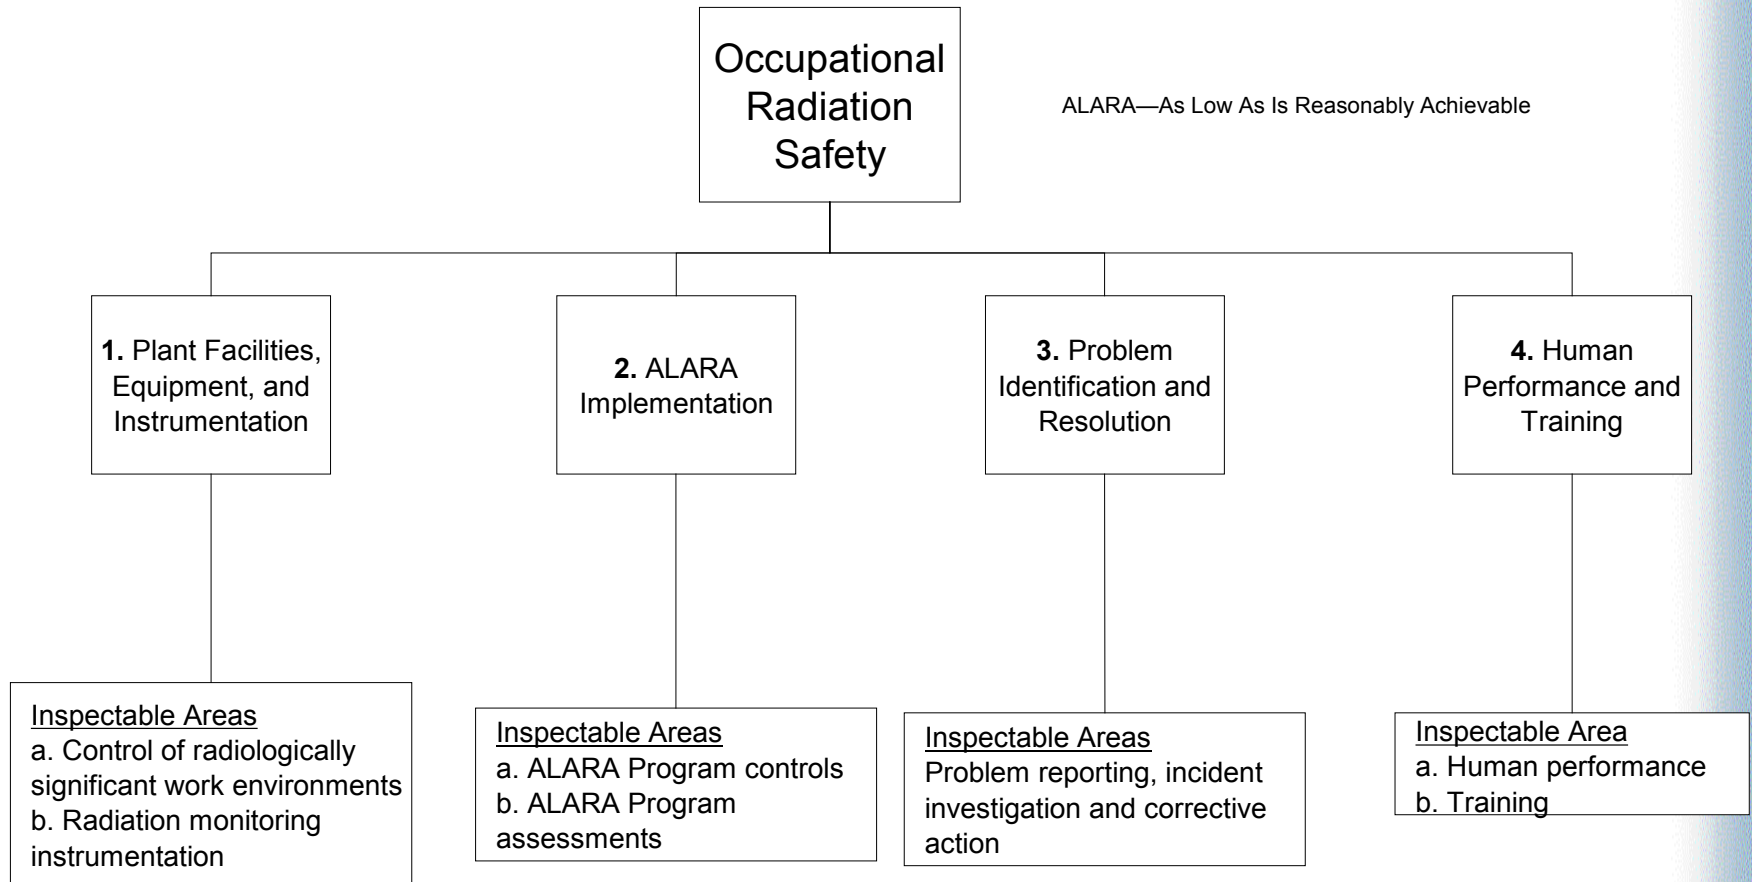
Occupational Radiation Safety

ALARA—As Low As Is Reasonably Achievable

**1.** Plant Facilities, Equipment, and Instrumentation

**2.** ALARA Implementation

**3.** Problem Identification and Resolution

**4.** Human Performance and Training

Inspectable Areas
a. Control of radiologically significant work environments
b. Radiation monitoring instrumentation

Inspectable Areas
a. ALARA Program controls
b. ALARA Program assessments

Inspectable Areas
Problem reporting, incident investigation and corrective action

Inspectable Area
a. Human performance
b. Training